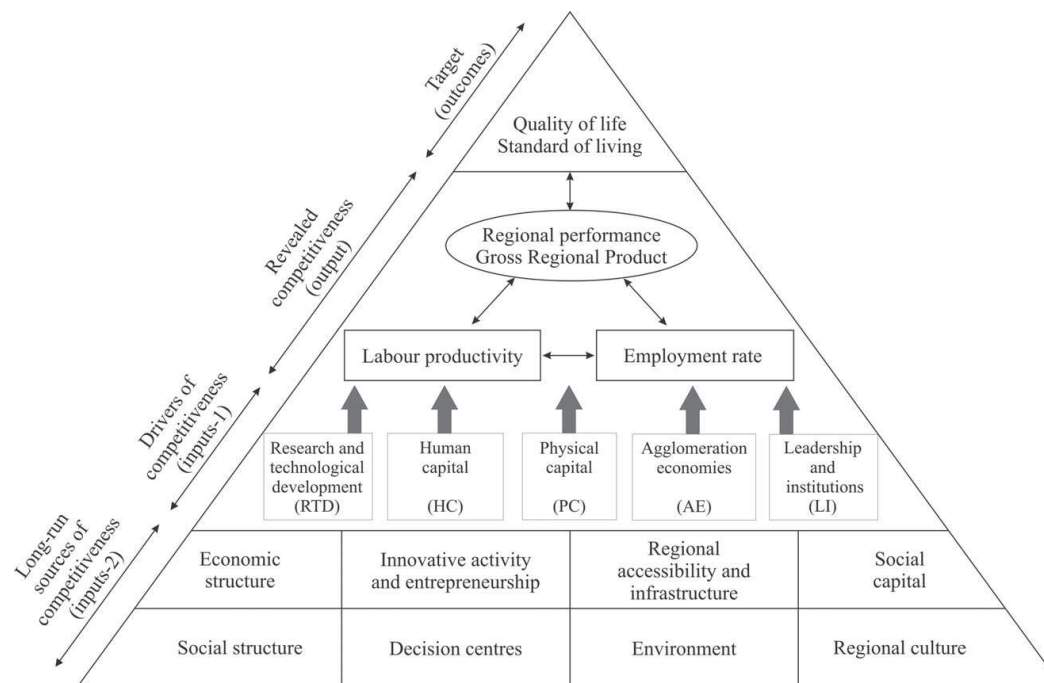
Target (outcomes)

Revealed competitiveness (output)

Drivers of competitiveness (inputs-1)

Long-run sources of competitiveness (inputs-2)

Quality of life
Standard of living

Regional performance
Gross Regional Product

Labour productivity

Employment rate

Research and technological development (RTD)

Human capital (HC)

Physical capital (PC)

Agglomeration economies (AE)

Leadership and institutions (LI)

| Economic structure | Innovative activity and entrepreneurship | Regional accessibility and infrastructure | Social capital |
|---|---|---|---|
| Social structure | Decision centres | Environment | Regional culture |